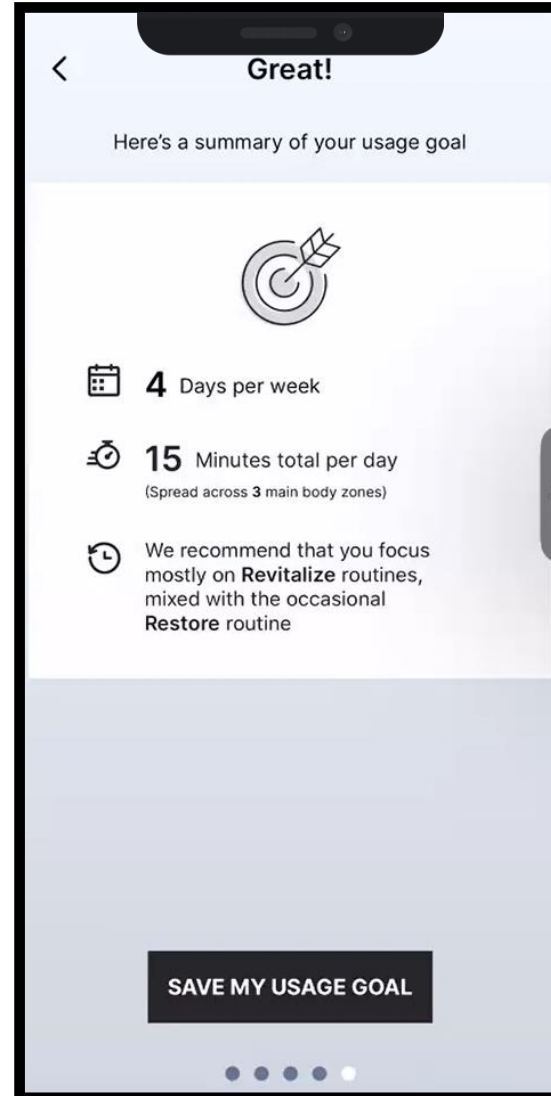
<

Great!

Here's a summary of your usage goal

4 Days per week

15 Minutes total per day
(Spread across 3 main body zones)

We recommend that you focus mostly on Revitalize routines, mixed with the occasional Restore routine

SAVE MY USAGE GOAL